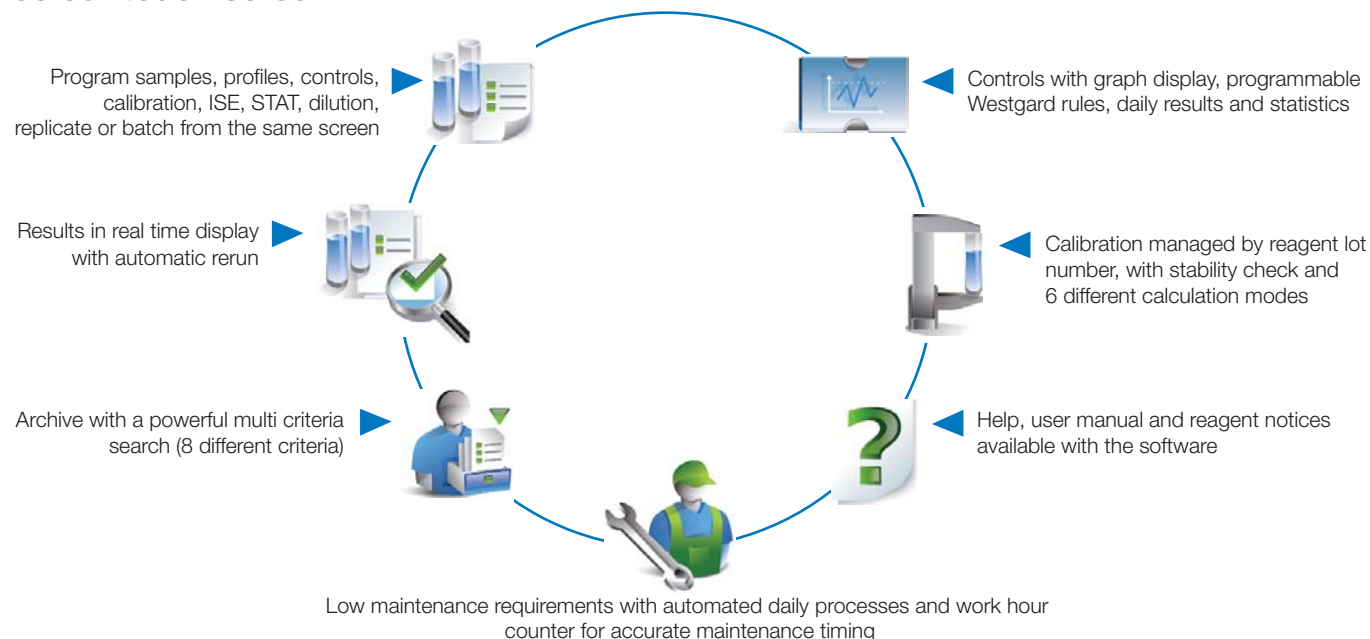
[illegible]

Program samples, profiles, controls, calibration, ISE, STAT, dilution, replicate or batch from the same screen

Controls with graph display, programmable Westgard rules, daily results and statistics

Results in real time display with automatic rerun

Calibration managed by reagent lot number, with stability check and 6 different calculation modes

Archive with a powerful multi criteria search (8 different criteria)

Help, user manual and reagent notices available with the software

Low maintenance requirements with automated daily processes and work hour counter for accurate maintenance timing